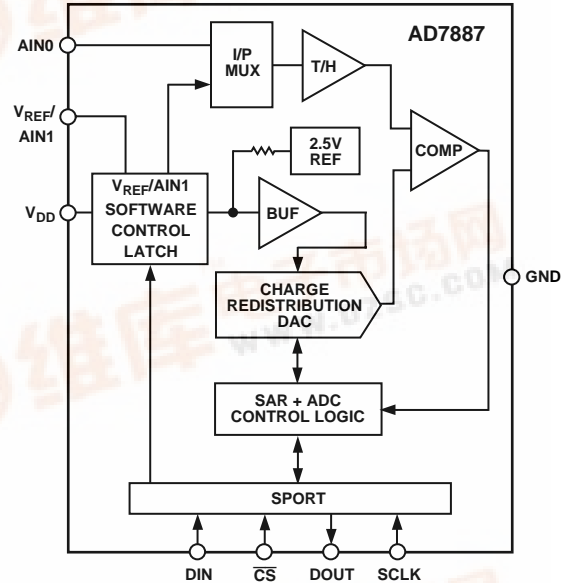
AD7887

AIN0

I/P MUX

T/H

$V_{REF}$/ AIN1

2.5V REF

COMP

$V_{DD}$

$V_{REF}$/AIN1 SOFTWARE CONTROL LATCH

BUF

GND

CHARGE REDISTRIBUTION DAC

SAR + ADC CONTROL LOGIC

SPORT

DIN

$\overline{CS}$

DOUT

SCLK